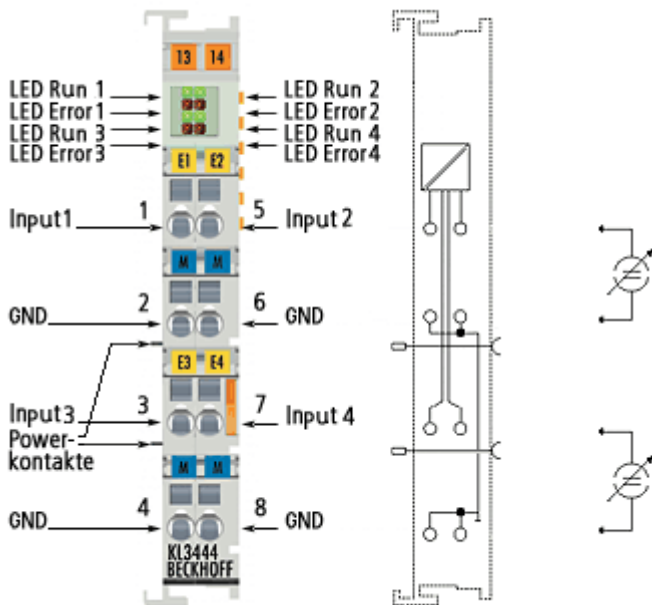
13 14

LED Run 1
LED Error 1
LED Run 3
LED Error 3

LED Run 2
LED Error 2
LED Run 4
LED Error 4

E1 E2

Input 1 1
5 Input 2

M M

GND 2
6 GND

E3 E4

Input 3 3
7 Input 4

Powerkontakte

M M

GND 4
8 GND

KL3444
BECKHOFF